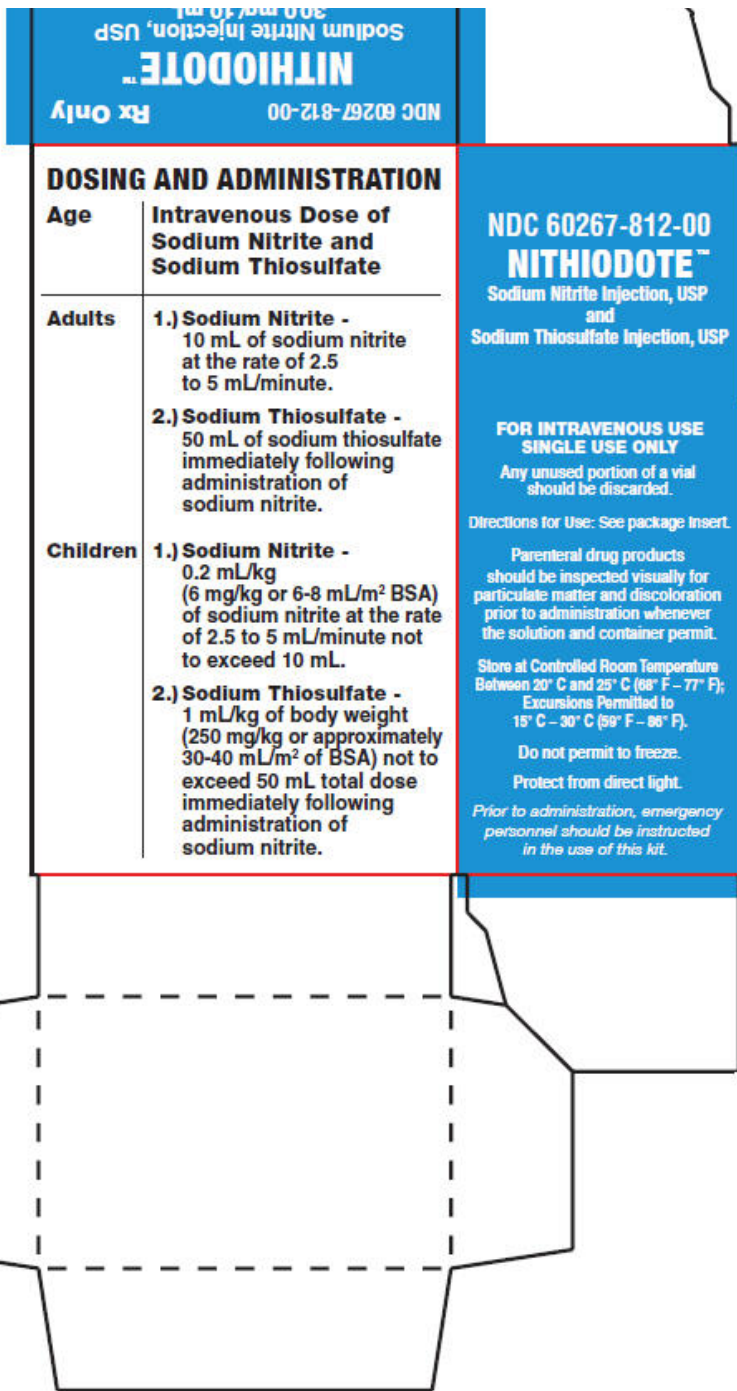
30.0 mg/10 ml
Sodium Nitrite Injection, USP
NITHIODOTE™
Rx Only
NDC 60267-812-00

DOSING AND ADMINISTRATION

| Age | Intravenous Dose of Sodium Nitrite and Sodium Thiosulfate |
|---|---|
| Adults | 1.) Sodium Nitrite - 10 mL of sodium nitrite at the rate of 2.5 to 5 mL/minute. 2.) Sodium Thiosulfate - 50 mL of sodium thiosulfate immediately following administration of sodium nitrite. |
| Children | 1.) Sodium Nitrite - 0.2 mL/kg (6 mg/kg or 6-8 mL/m$^2$ BSA) of sodium nitrite at the rate of 2.5 to 5 mL/minute not to exceed 10 mL. 2.) Sodium Thiosulfate - 1 mL/kg of body weight (250 mg/kg or approximately 30-40 mL/m$^2$ of BSA) not to exceed 50 mL total dose immediately following administration of sodium nitrite. |

NDC 60267-812-00
NITHIODOTE™
Sodium Nitrite Injection, USP
and
Sodium Thiosulfate Injection, USP

FOR INTRAVENOUS USE
SINGLE USE ONLY
Any unused portion of a vial should be discarded.

Directions for Use: See package insert.

Parenteral drug products should be inspected visually for particulate matter and discoloration prior to administration whenever the solution and container permit.

Store at Controlled Room Temperature Between 20° C and 25° C (68° F – 77° F); Excursions Permitted to 15° C – 30° C (59° F – 86° F).

Do not permit to freeze.

Protect from direct light.

Prior to administration, emergency personnel should be instructed in the use of this kit.